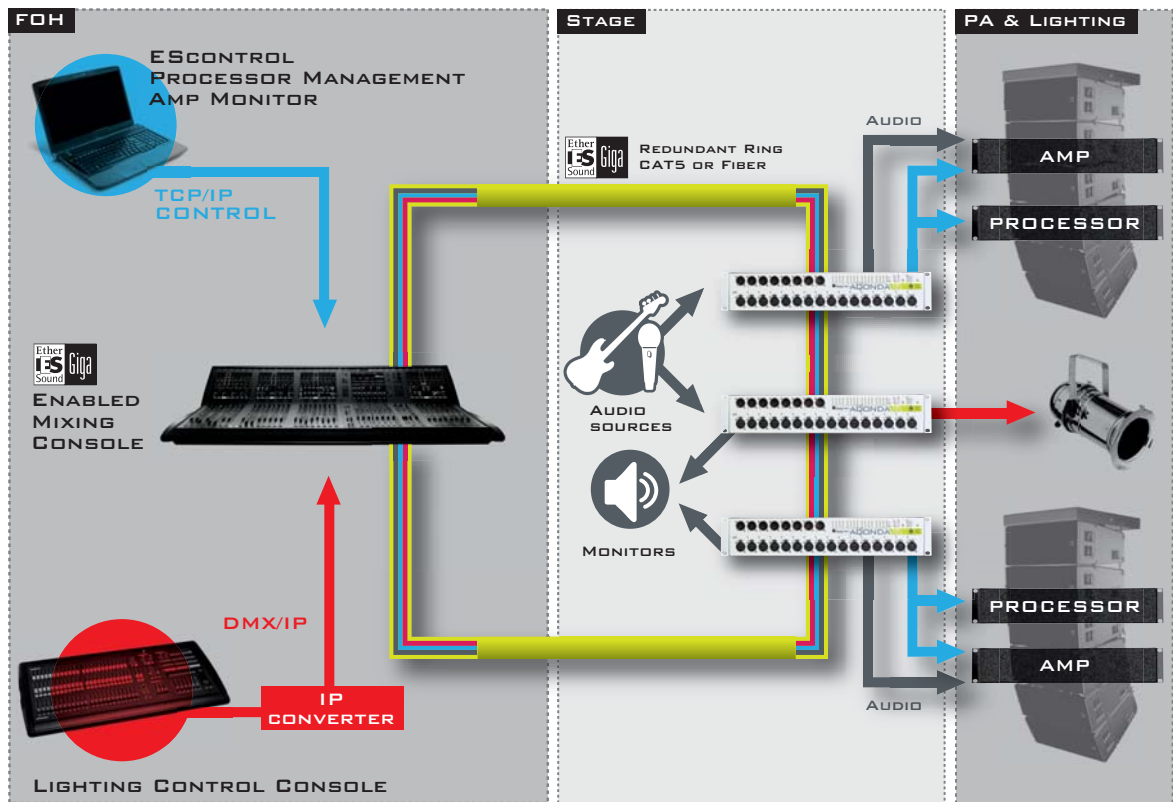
FOH

EScontrol
Processor Management
Amp Monitor

TCP/IP
CONTROL

Ether ES Sound Giga
Enabled
Mixing
Console

DMX/IP

IP
CONVERTER

Lighting Control Console

Stage

Ether ES Sound Giga

Redundant Ring
CAT5 or Fiber

Audio
sources

Monitors

AQONDA

AQONDA

AQONDA

PA & Lighting

Audio

AMP

PROCESSOR

PROCESSOR

AMP

Audio